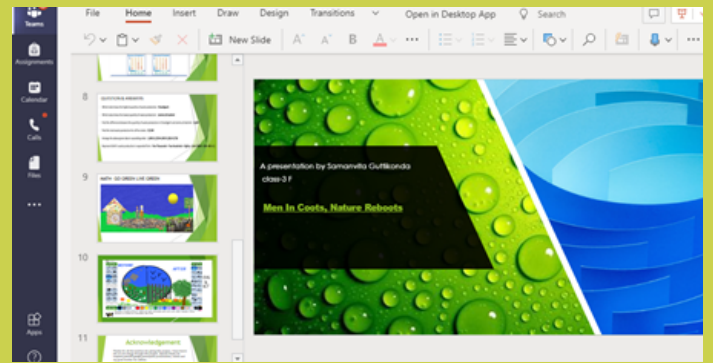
Teams
Assignments
Calendar
Calls
Files
...
Apps
?

File Home Insert Draw Design Transitions Open in Desktop App Search

New Slide

8
QUESTION & ANSWERS
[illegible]

9
MATH - GO GREEN LIVE GREEN

10

11
Acknowledgement

A presentation by Samanvita Guttikonda
class-3 F

Men In Coats, Nature Reboots